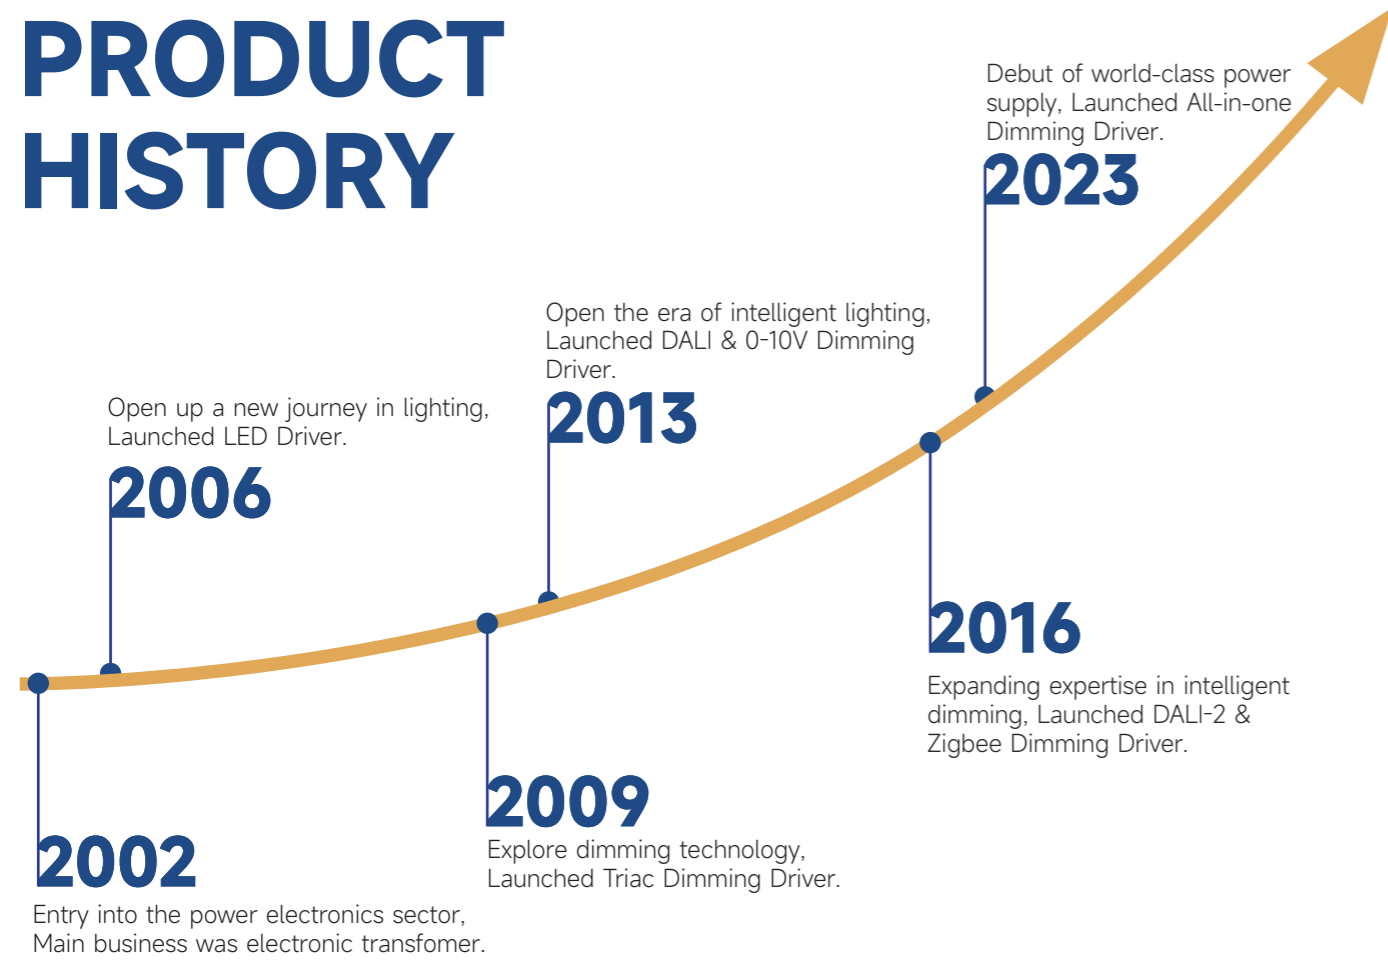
PRODUCT HISTORY

Debut of world-class power supply, Launched All-in-one Dimming Driver.
2023

Open the era of intelligent lighting, Launched DALI & 0-10V Dimming Driver.
2013

Open up a new journey in lighting, Launched LED Driver.
2006

2016
Expanding expertise in intelligent dimming, Launched DALI-2 & Zigbee Dimming Driver.

2009
Explore dimming technology, Launched Triac Dimming Driver.

2002
Entry into the power electronics sector, Main business was electronic transfomer.